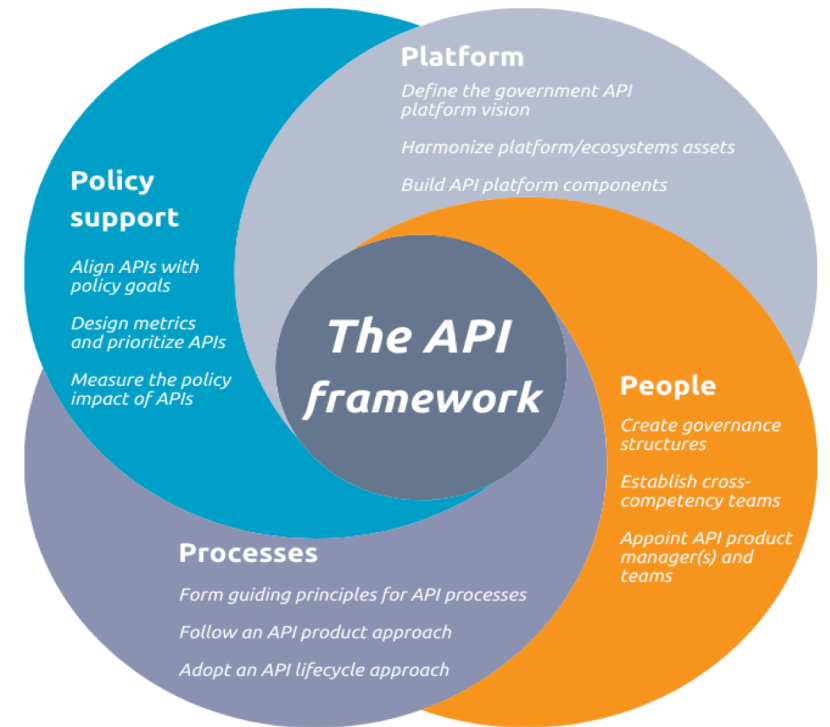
Platform

Define the government API platform vision

Harmonize platform/ecosystems assets

Build API platform components

Policy support

Align APIs with policy goals

Design metrics and prioritize APIs

Measure the policy impact of APIs

The API framework

People

Create governance structures

Establish cross-competency teams

Appoint API product manager(s) and teams

Processes

Form guiding principles for API processes

Follow an API product approach

Adopt an API lifecycle approach